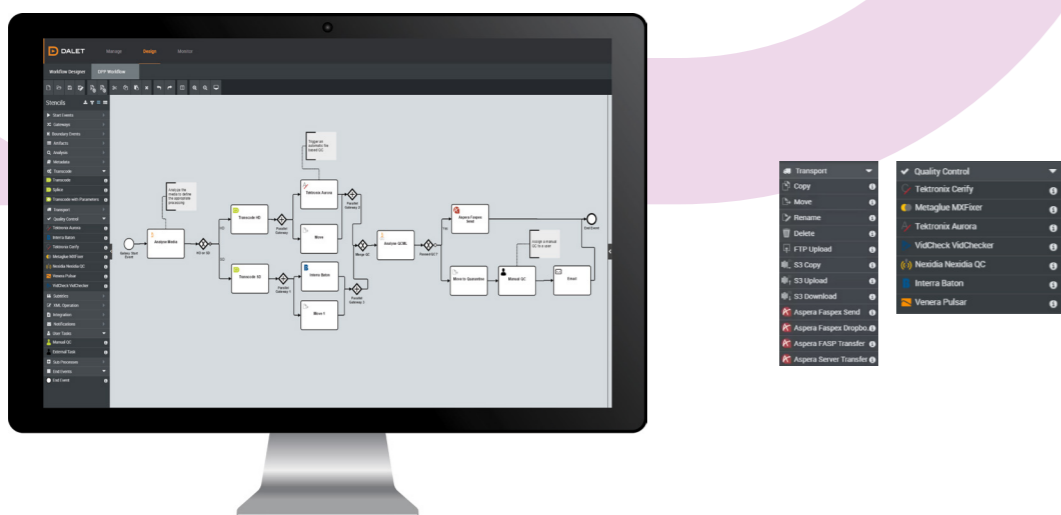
DALET Manage Design Monitor

Workflow Designer UFP Workflow

Stencils

Start Events
Gateways
Boundary Events
Artifacts
Analysis
Metadata
Transcode
Transcode
Splice
Transcode with Parameters
Transport
Quality Control
Tektronix Aurora
Interra Baton
Tektronix Cerify
Metaglue MXFixer
Nexidia Nexidia QC
Venera Pulsar
VidCheck VidChecker
Subtitles
XML Operation
Integration
Notifications
User Tasks
Manual QC
External Task
Sub Processes
End Events
End Event

Analyze Media
Transcode HD
Transcode SD
Tektronix Aurora
Move
Interra Baton
Move 1
Analyze QCXML
Aspera Faspex Send
Move to Quarantine
Manual QC
Email
End Event

Transport
Copy
Move
Rename
Delete
FTP Upload
S3 Copy
S3 Upload
S3 Download
Aspera Faspex Send
Aspera Faspex Dropbo..
Aspera FASP Transfer
Aspera Server Transfer

Quality Control
Tektronix Cerify
Metaglue MXFixer
Tektronix Aurora
VidCheck VidChecker
Nexidia Nexidia QC
Interra Baton
Venera Pulsar